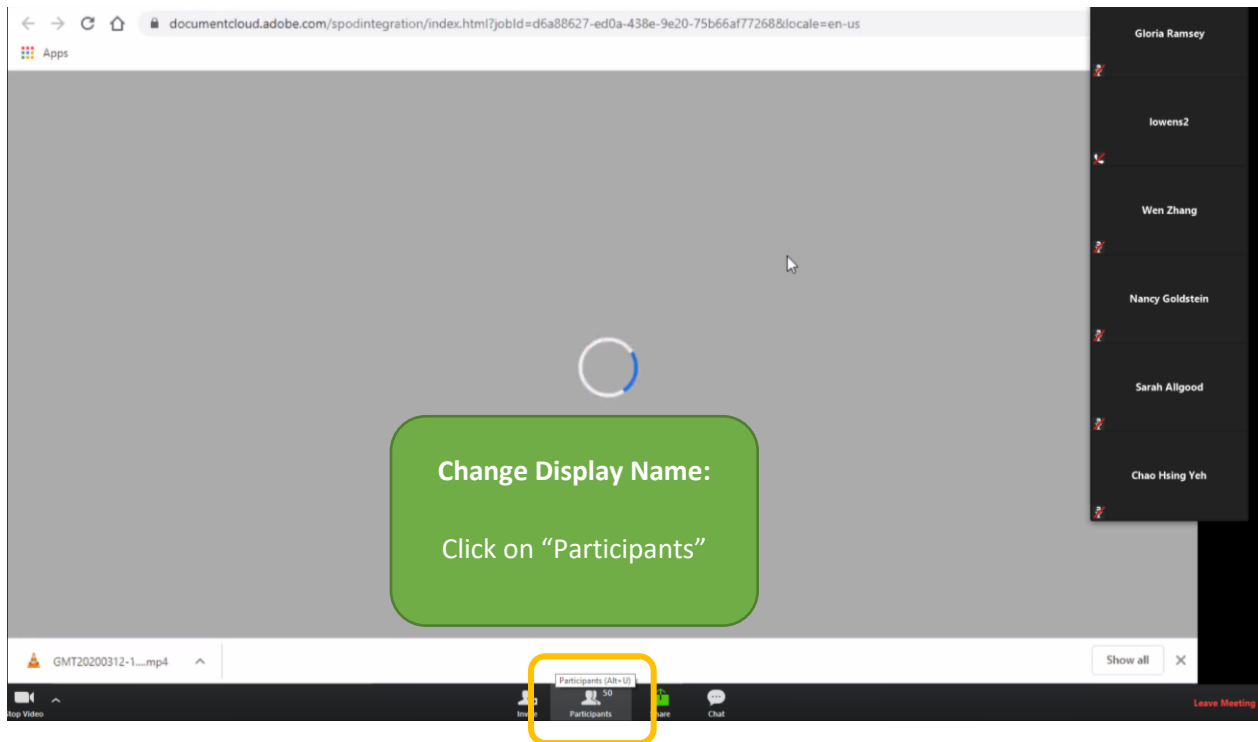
documentcloud.adobe.com/spodintegration/index.html?jobId=d6a88627-ed0a-438e-9e20-75b66af77268&locale=en-us

Apps

Gloria Ramsey

lowens2

Wen Zhang

Nancy Goldstein

Sarah Allgood

Chao Hsing Yeh

**Change Display Name:**

Click on "Participants"

GMT20200312-1....mp4

Show all

Participants (Alt+U)

top Video

Invite

50

Participants

Share

Chat

Leave Meeting